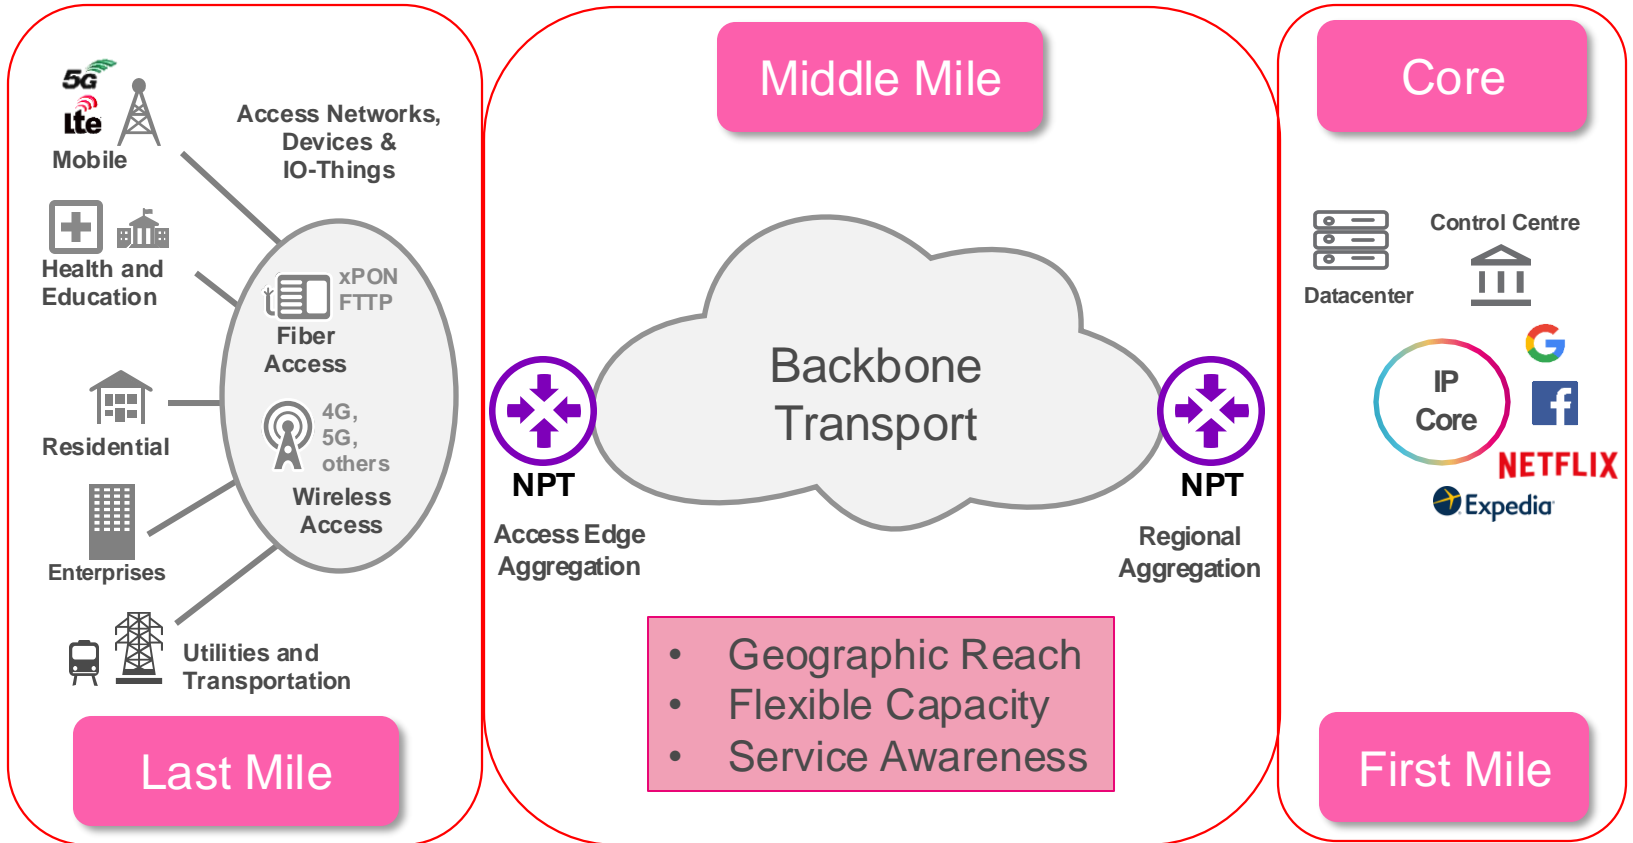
5G
lte
Mobile

Access Networks, Devices & IO-Things

Health and Education

xPON
FTTP
Fiber Access

Residential

4G, 5G, others
Wireless Access

Enterprises

Utilities and Transportation

Last Mile

Middle Mile

Backbone Transport

NPT
Access Edge Aggregation

NPT
Regional Aggregation

• Geographic Reach
• Flexible Capacity
• Service Awareness

Core

Datacenter

Control Centre

IP Core

NETFLIX

Expedia

First Mile